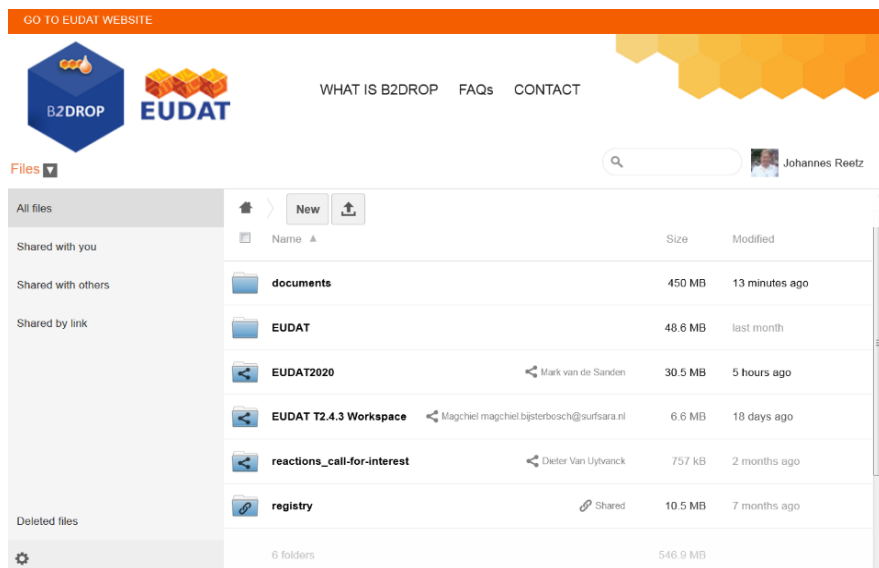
GO TO EUDAT WEBSITE

B2DROP

EUDAT

WHAT IS B2DROP FAQs CONTACT

Files

Johannes Reetz

All files

Shared with you

Shared with others

Shared by link

Deleted files

New

| Name ▲ | | Size | Modified |
|---|---|---|---|
| documents | | 450 MB | 13 minutes ago |
| EUDAT | | 48.6 MB | last month |
| EUDAT2020 | Mark van de Sanden | 30.5 MB | 5 hours ago |
| EUDAT T2.4.3 Workspace | Magchiel magchiel.bijsterbosch@surfsara.nl | 6.6 MB | 18 days ago |
| reactions_call-for-interest | Dieter Van Uytvanck | 757 kB | 2 months ago |
| registry | Shared | 10.5 MB | 7 months ago |
| 6 folders | | 546.9 MB | |